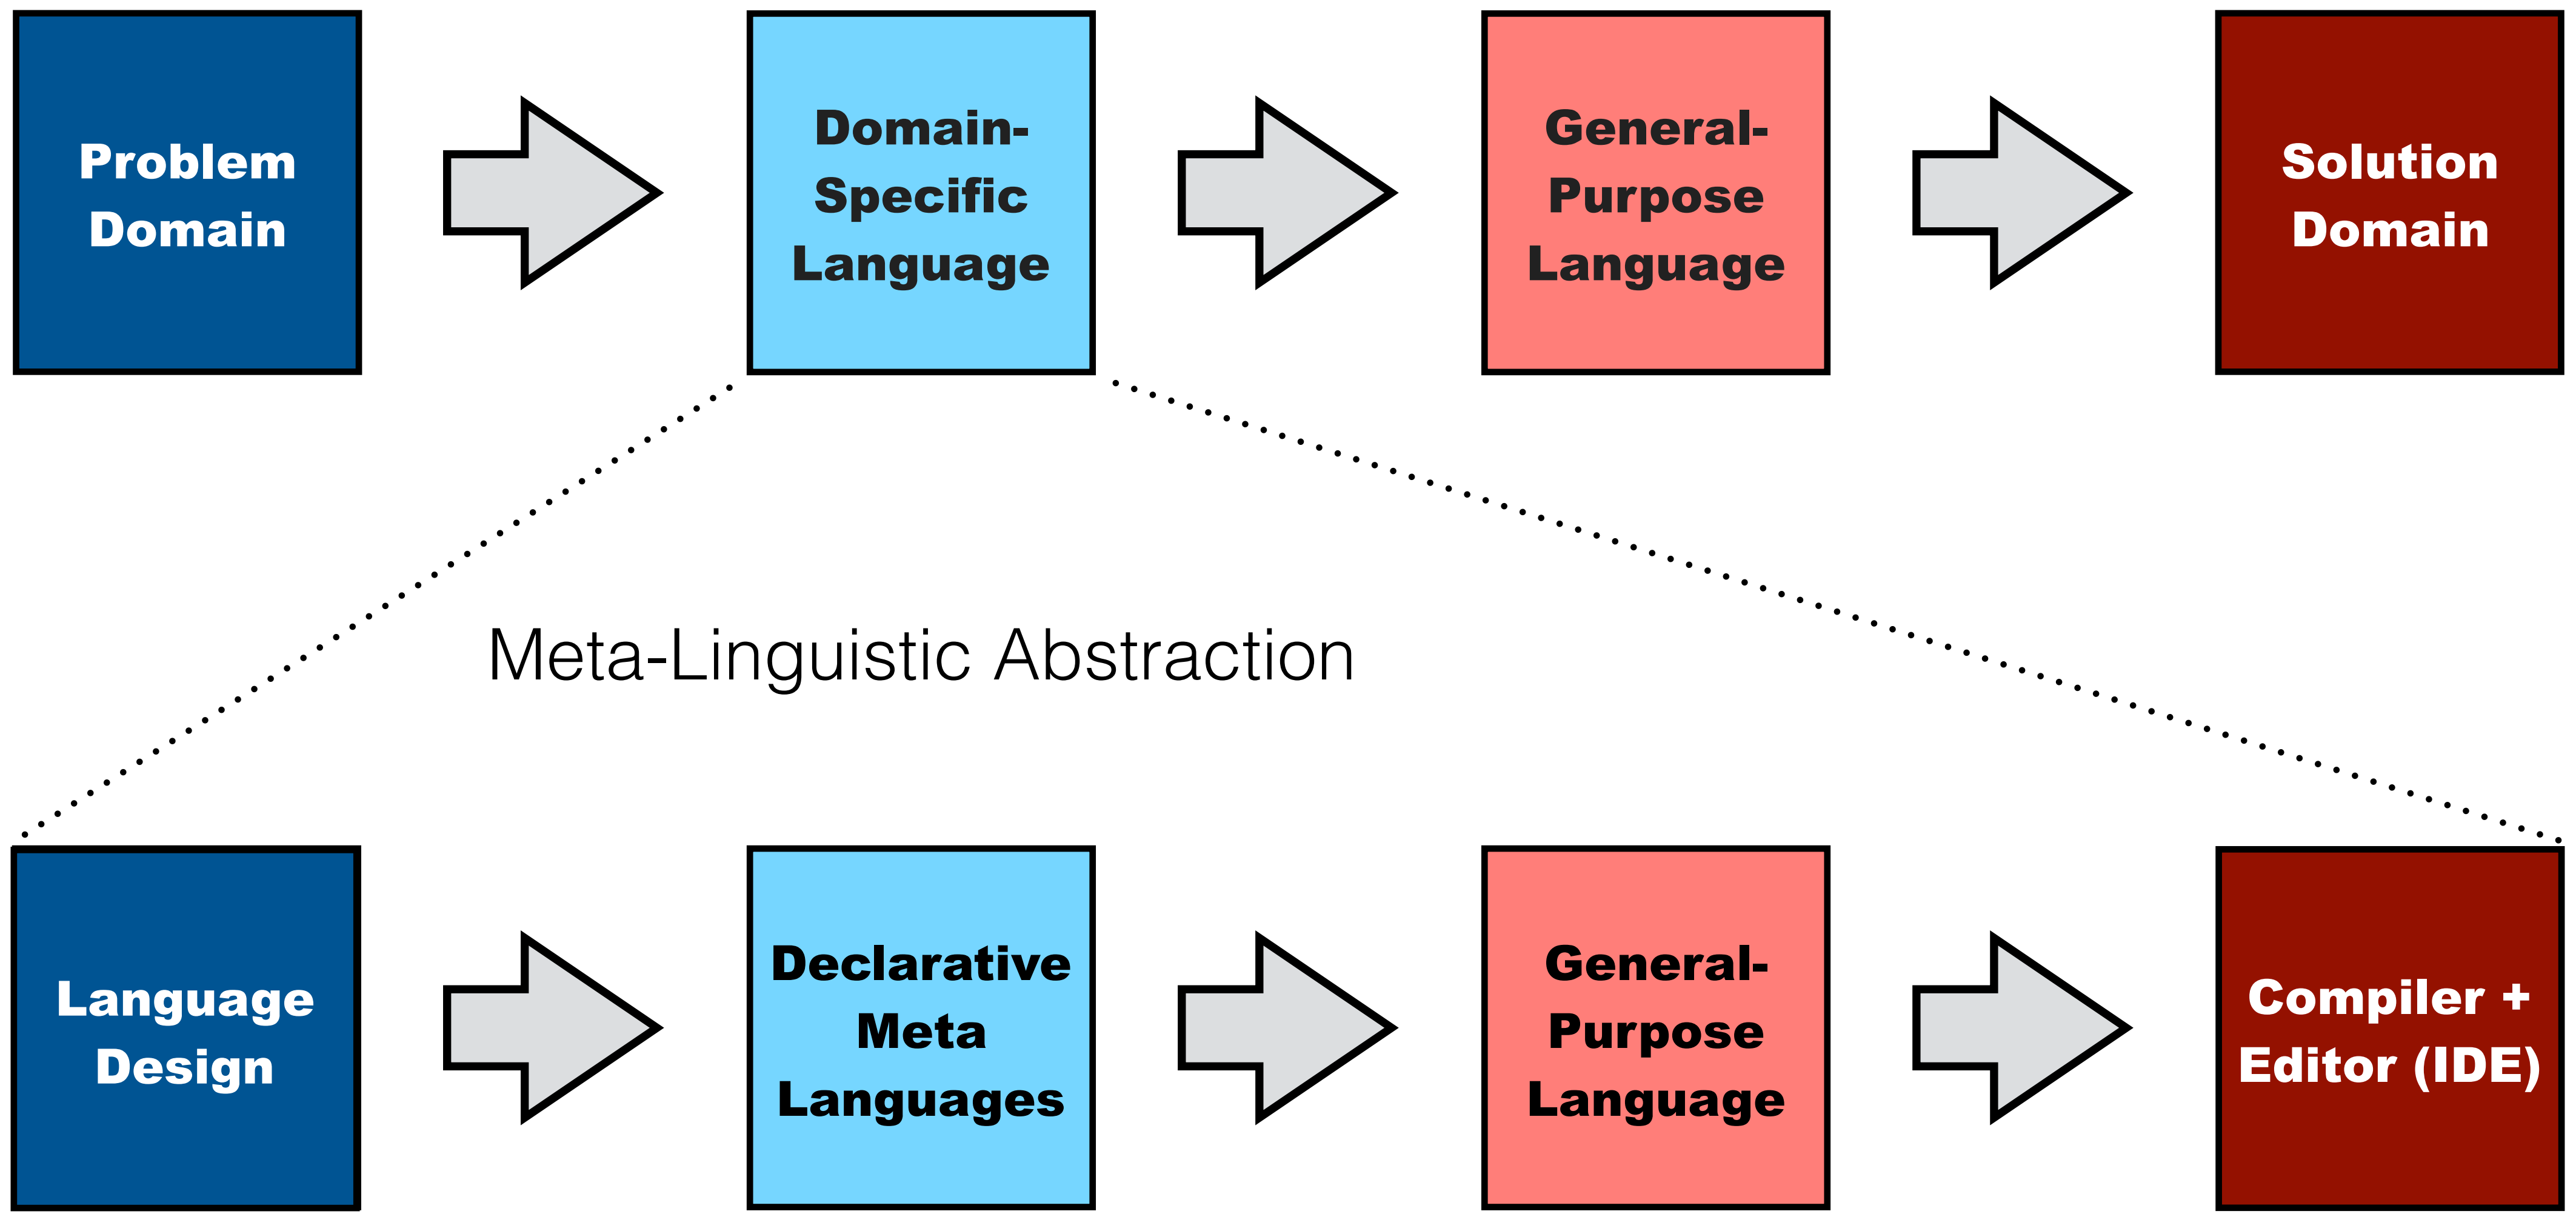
Problem Domain

Domain-Specific Language

General-Purpose Language

Solution Domain

Meta-Linguistic Abstraction

Language Design

Declarative Meta Languages

General-Purpose Language

Compiler + Editor (IDE)